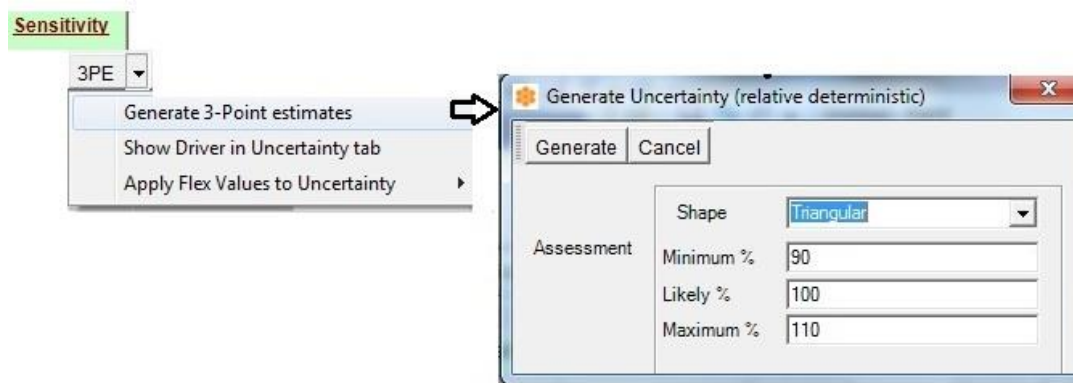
Sensitivity

3PE

Generate 3-Point estimates
Show Driver in Uncertainty tab
Apply Flex Values to Uncertainty

Generate Uncertainty (relative deterministic)

Generate | Cancel

Assessment

| | |
|---|---|
| Shape | Triangular |
| Minimum % | 90 |
| Likely % | 100 |
| Maximum % | 110 |